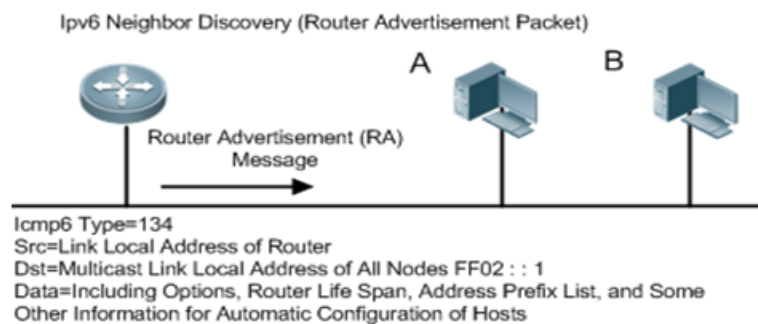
Ipv6 Neighbor Discovery (Router Advertisement Packet)

A

B

Router Advertisement (RA) Message

Icmp6 Type=134
Src=Link Local Address of Router
Dst=Multicast Link Local Address of All Nodes FF02 : : 1
Data=Including Options, Router Life Span, Address Prefix List, and Some Other Information for Automatic Configuration of Hosts